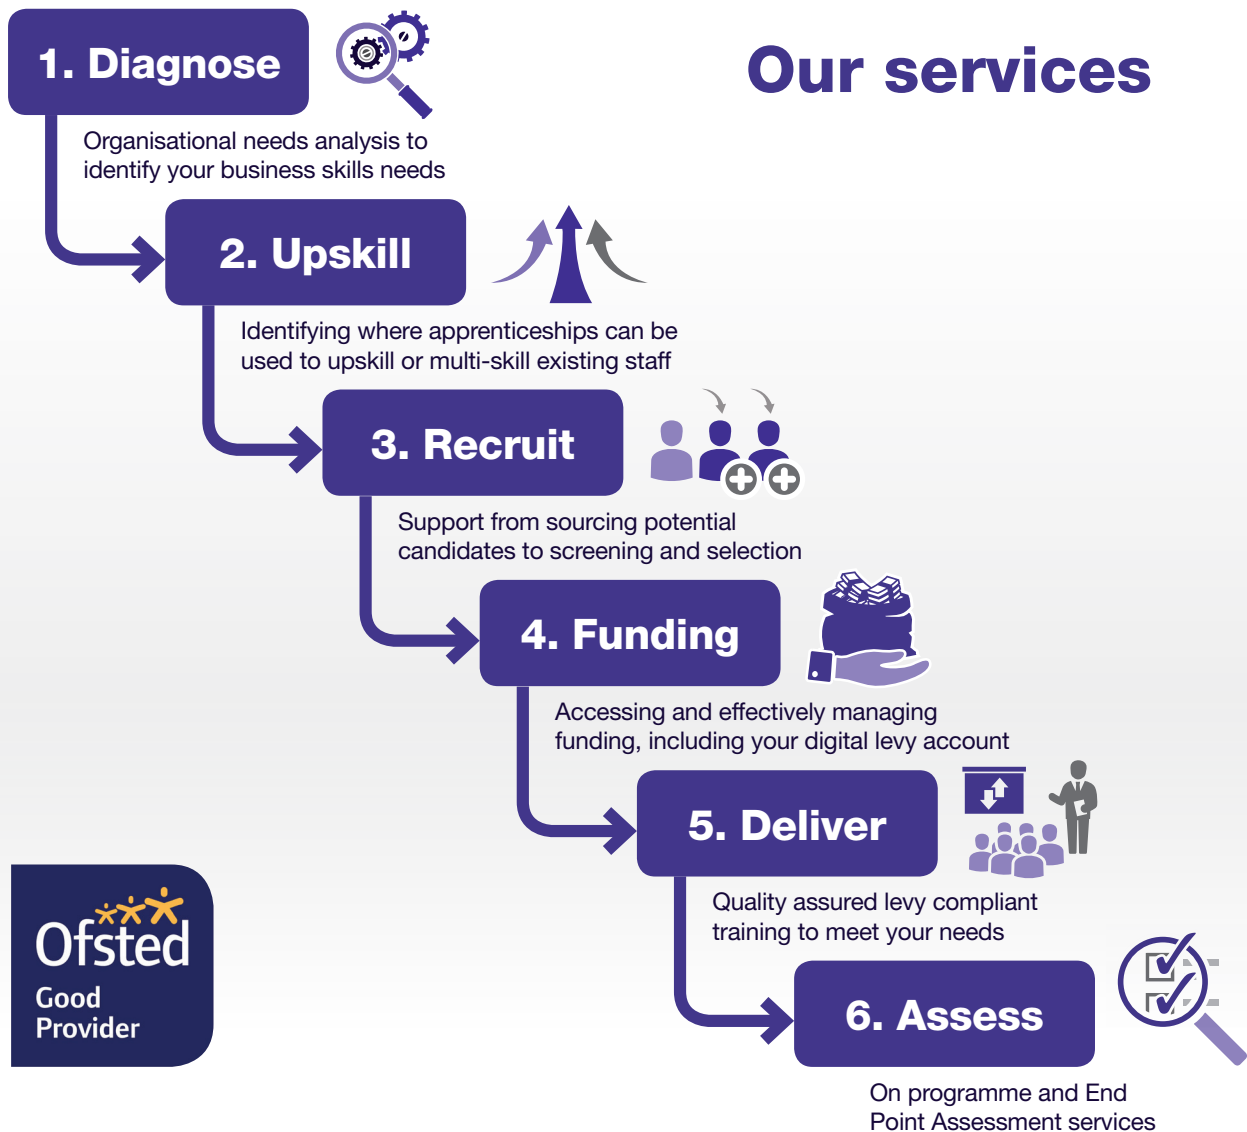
1. Diagnose

Our services

Organisational needs analysis to identify your business skills needs

2. Upskill

Identifying where apprenticeships can be used to upskill or multi-skill existing staff

3. Recruit

Support from sourcing potential candidates to screening and selection

4. Funding

Accessing and effectively managing funding, including your digital levy account

5. Deliver

Quality assured levy compliant training to meet your needs

Ofsted
Good
Provider

6. Assess

On programme and End Point Assessment services